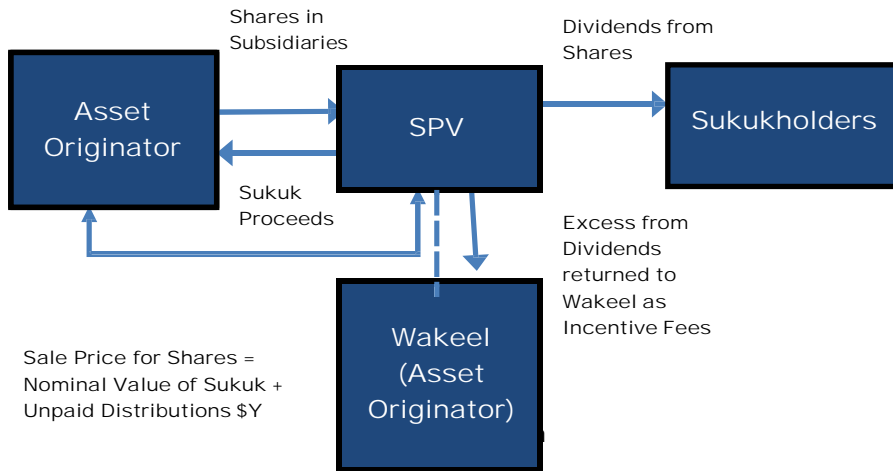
Shares in Subsidiaries

Dividends from Shares

Asset Originator

SPV

Sukukholders

Sukuk Proceeds

Excess from Dividends returned to Wakeel as Incentive Fees

Wakeel (Asset Originator)

Sale Price for Shares = Nominal Value of Sukuk + Unpaid Distributions $Y